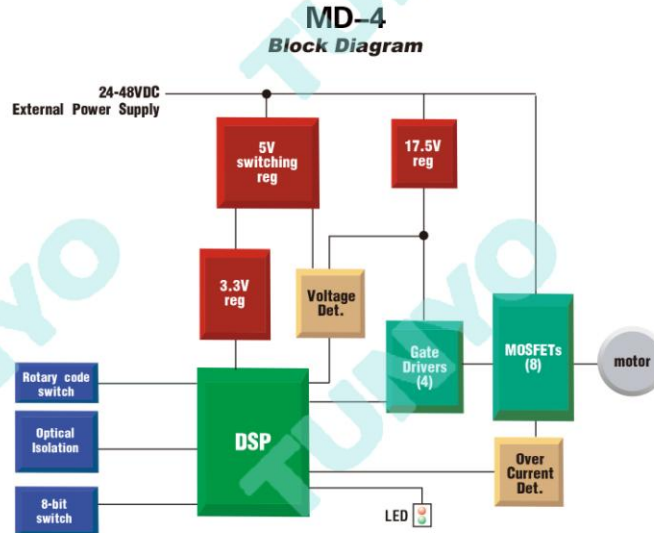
MD–4
Block Diagram

24-48VDC
External Power Supply

5V
switching
reg

17.5V
reg

3.3V
reg

Voltage
Det.

Gate
Drivers
(4)

MOSFETs
(8)

motor

Rotary code
switch

Optical
Isolation

8-bit
switch

DSP

Over
Current
Det.

LED

TUNYO
TUNYO